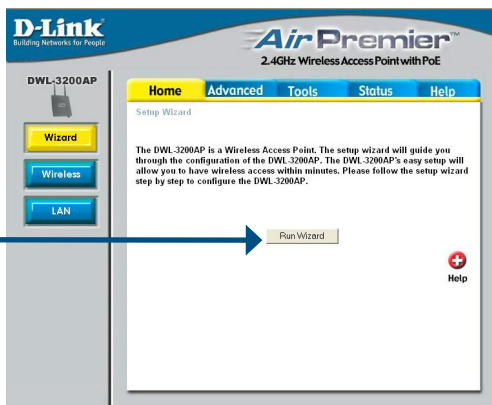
D-Link
Building Networks for People

Air Premier™
2.4GHz Wireless Access Point with PoE

DWL-3200AP

Home Advanced Tools Status Help

Wizard

Wireless

LAN

Setup Wizard

The DWL-3200AP is a Wireless Access Point. The setup wizard will guide you through the configuration of the DWL-3200AP. The DWL-3200AP's easy setup will allow you to have wireless access within minutes. Please follow the setup wizard step by step to configure the DWL-3200AP.

Run Wizard

Help